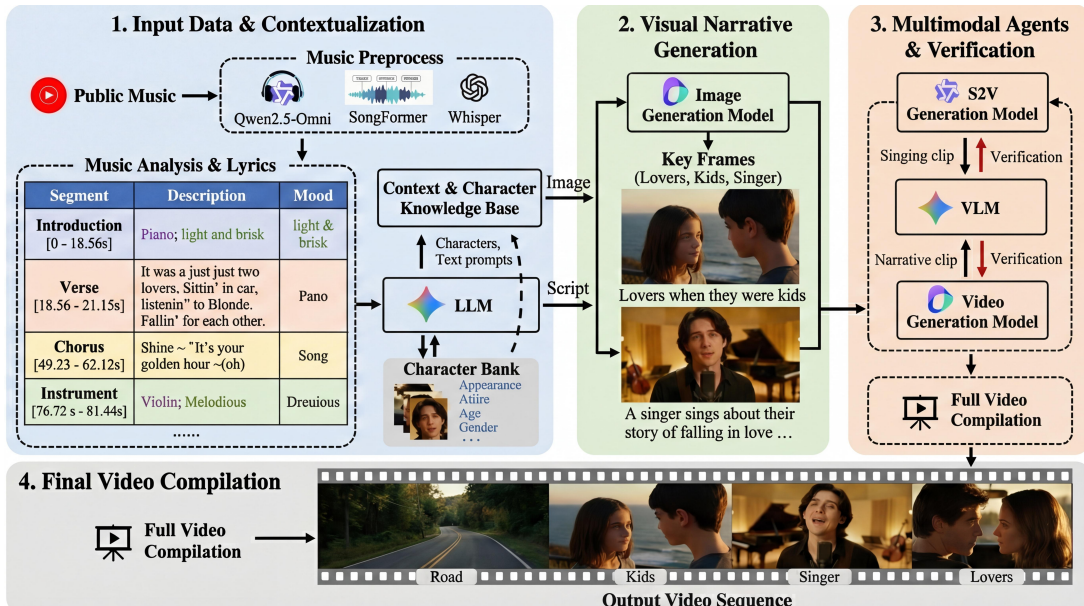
1. Input Data & Contextualization

Music Preprocess

Public Music

Qwen2.5-Omni

SongFormer

Whisper

Music Analysis & Lyrics

| Segment | Description | Mood |
|---|---|---|
| Introduction [0 - 18.56s] | Piano; light and brisk | light & brisk |
| Verse [18.56 - 21.15s] | It was a just just two lovers. Sittin' in car, listenin" to Blonde. Fallin' for each other. | Pano |
| Chorus [49.23 - 62.12s] | Shine ~ "It's your golden hour ~(oh) | Song |
| Instrument [76.72 s - 81.44s] | Violin; Melodious | Dreuious |

......

Context & Character Knowledge Base

Characters, Text prompts

LLM

Character Bank

Appearance
Atiire
Age
Gender
. . .

Image

Script

2. Visual Narrative Generation

Image Generation Model

Key Frames
(Lovers, Kids, Singer)

Lovers when they were kids

A singer sings about their story of falling in love …

3. Multimodal Agents & Verification

S2V Generation Model

Singing clip

Verification

VLM

Narrative clip

Verification

Video Generation Model

Full Video Compilation

4. Final Video Compilation

Full Video Compilation

Road

Kids

Singer

Lovers

Output Video Sequence